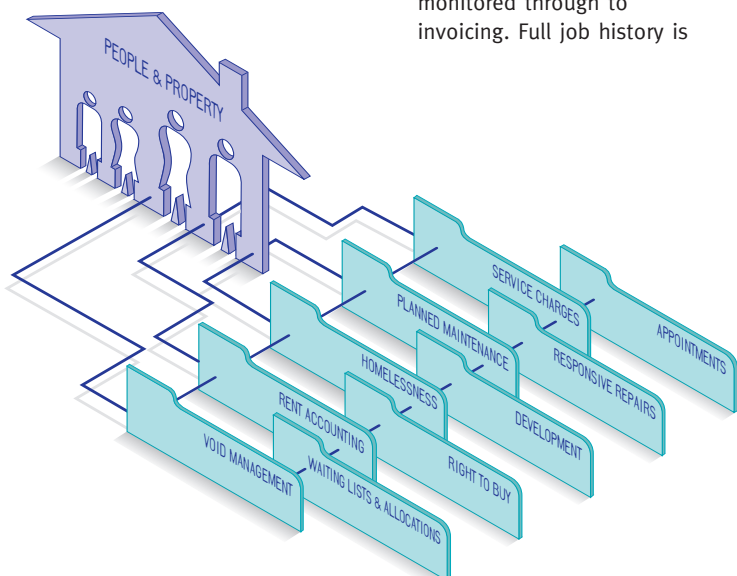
monitored through to invoicing. Full job history is

PEOPLE & PROPERTY

SERVICE CHARGES

APPOINTMENTS

PLANNED MAINTENANCE

RESPONSIVE REPAIRS

HOMELESSNESS

DEVELOPMENT

RENT ACCOUNTING

RIGHT TO BUY

VOID MANAGEMENT

WAITING LISTS & ALLOCATIONS